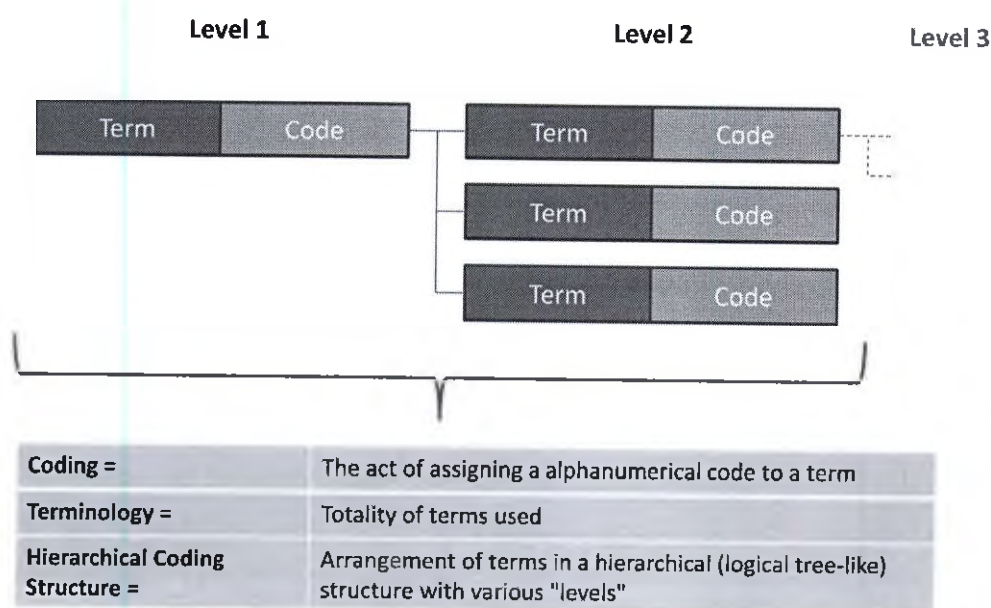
Level 1

Level 2

Level 3

Term | Code

Term | Code

Term | Code

Term | Code

| Coding = | The act of assigning a alphanumerical code to a term |
|---|---|
| Terminology = | Totality of terms used |
| Hierarchical Coding Structure = | Arrangement of terms in a hierarchical (logical tree-like) structure with various "levels" |